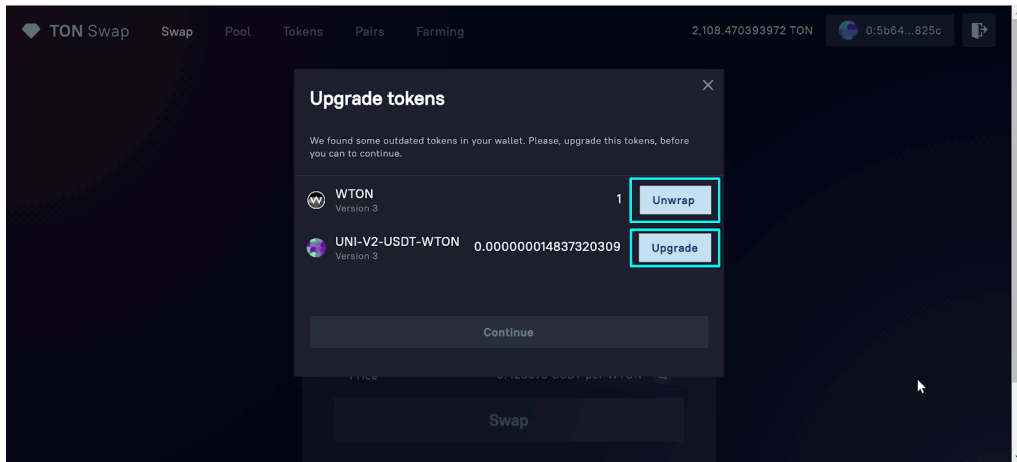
TON Swap Swap Pool Tokens Pairs Farming 2,108.470393972 TON 0:5b64...825c

Upgrade tokens

We found some outdated tokens in your wallet. Please, upgrade this tokens, before you can to continue.

WTON
Version 3
1
Unwrap

UNI-V2-USDT-WTON
Version 3
0.000000014837320309
Upgrade

Continue

Price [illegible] USDT per WTON

Swap